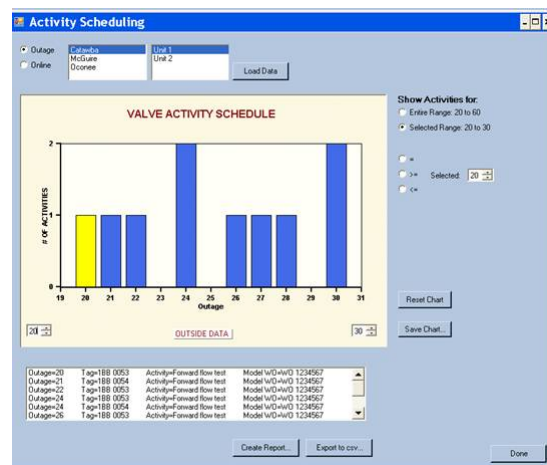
Activity Scheduling

Outage
Online

Catawba
McGuire
Oconee

Unit 1
Unit 2

Load Data

VALVE ACTIVITY SCHEDULE

# OF ACTIVITIES

2
1
0

19 20 21 22 23 24 25 26 27 28 29 30 31
Outage

20

OUTSIDE DATA

30

Show Activities for:
Entire Range: 20 to 60
Selected Range: 20 to 30

=
>=
<=
Selected: 20

Reset Chart

Save Chart...

| | | | |
|---|---|---|---|
| Outage=20 | Tag=1BB 0053 | Activity=Forward flow test | Model W/O=W/O 1234567 |
| Outage=21 | Tag=1BB 0054 | Activity=Forward flow test | Model W/O=W/O 1234567 |
| Outage=22 | Tag=1BB 0053 | Activity=Forward flow test | Model W/O=W/O 1234567 |
| Outage=24 | Tag=1BB 0053 | Activity=Forward flow test | Model W/O=W/O 1234567 |
| Outage=24 | Tag=1BB 0054 | Activity=Forward flow test | Model W/O=W/O 1234567 |
| Outage=26 | Tag=1BB 0053 | Activity=Forward flow test | Model W/O=W/O 1234567 |

Create Report...

Export to csv...

Done